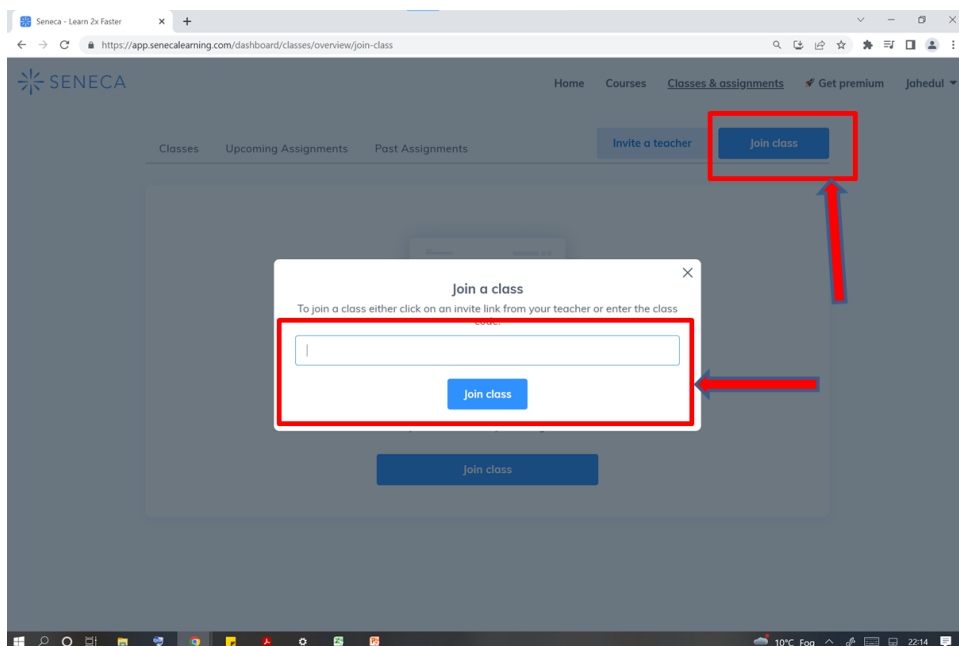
Seneca - Learn 2x Faster

https://app.senecalearning.com/dashboard/classes/overview/join-class

SENECA

Home Courses Classes & assignments Get premium Jahedul

Classes Upcoming Assignments Past Assignments

Invite a teacher

Join class

Join a class

To join a class either click on an invite link from your teacher or enter the class code.

Join class

Join class

10°C Fog 22:14